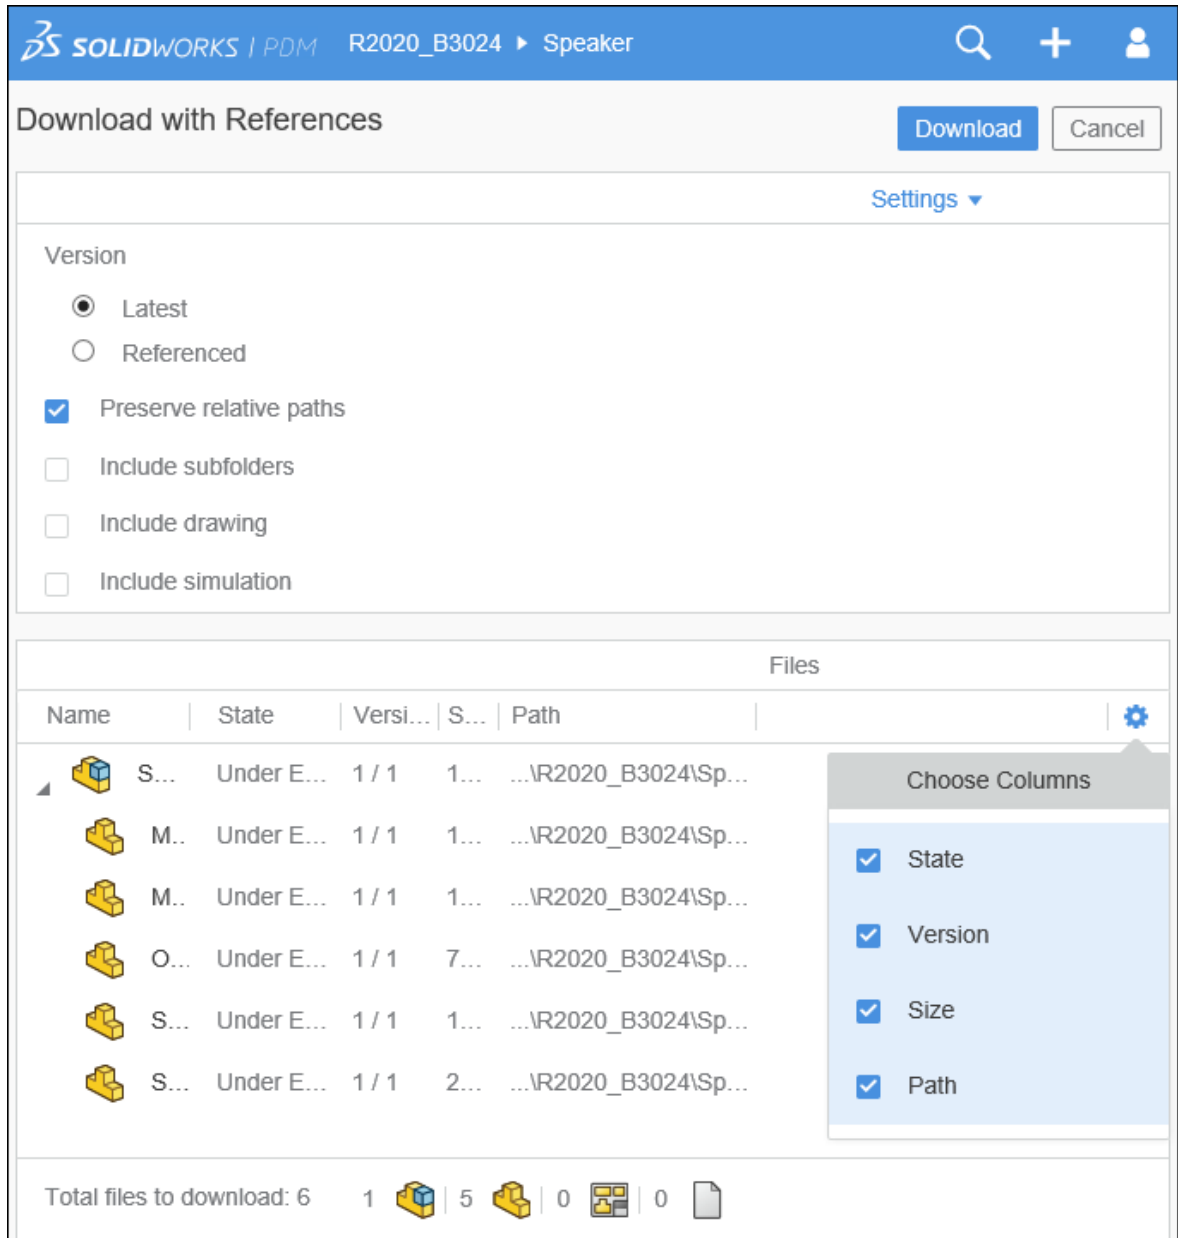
SOLIDWORKS | PDM R2020_B3024 ▸ Speaker

Download with References

Download Cancel

Settings ▾

Version

Latest

Referenced

Preserve relative paths

Include subfolders

Include drawing

Include simulation

Files

| Name | State | Versi… | S… | Path |
|---|---|---|---|---|
| S… | Under E… | 1 / 1 | 1… | …\R2020_B3024\Sp… |
| M.. | Under E… | 1 / 1 | 1… | …\R2020_B3024\Sp… |
| M.. | Under E… | 1 / 1 | 1… | …\R2020_B3024\Sp… |
| O… | Under E… | 1 / 1 | 7… | …\R2020_B3024\Sp… |
| S… | Under E… | 1 / 1 | 1… | …\R2020_B3024\Sp… |
| S… | Under E… | 1 / 1 | 2… | …\R2020_B3024\Sp… |

Choose Columns

State

Version

Size

Path

Total files to download: 6 1 5 0 0